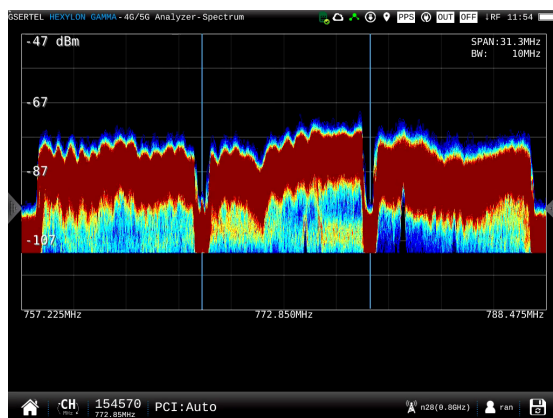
GSERTEL HEXYLON GAMMA-4G/5G Analyzer-Spectrum PPS OUT OFF RF 11:54

-47 dBm

SPAN:31.3MHz
BW: 10MHz

-67

-87

-107

757.225MHz

772.850MHz

788.475MHz

CH MHz

154570
772.85MHz

PCI:Auto

n28(0.8GHz)

ran